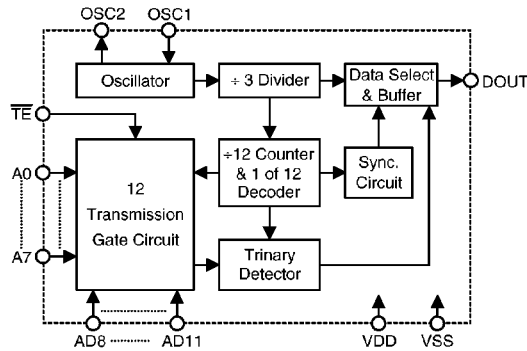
OSC2 OSC1

Oscillator

÷ 3 Divider

Data Select & Buffer

DOUT

$\overline{TE}$

A0

A7

12 Transmission Gate Circuit

÷12 Counter & 1 of 12 Decoder

Sync. Circuit

Trinary Detector

AD8 AD11

VDD VSS